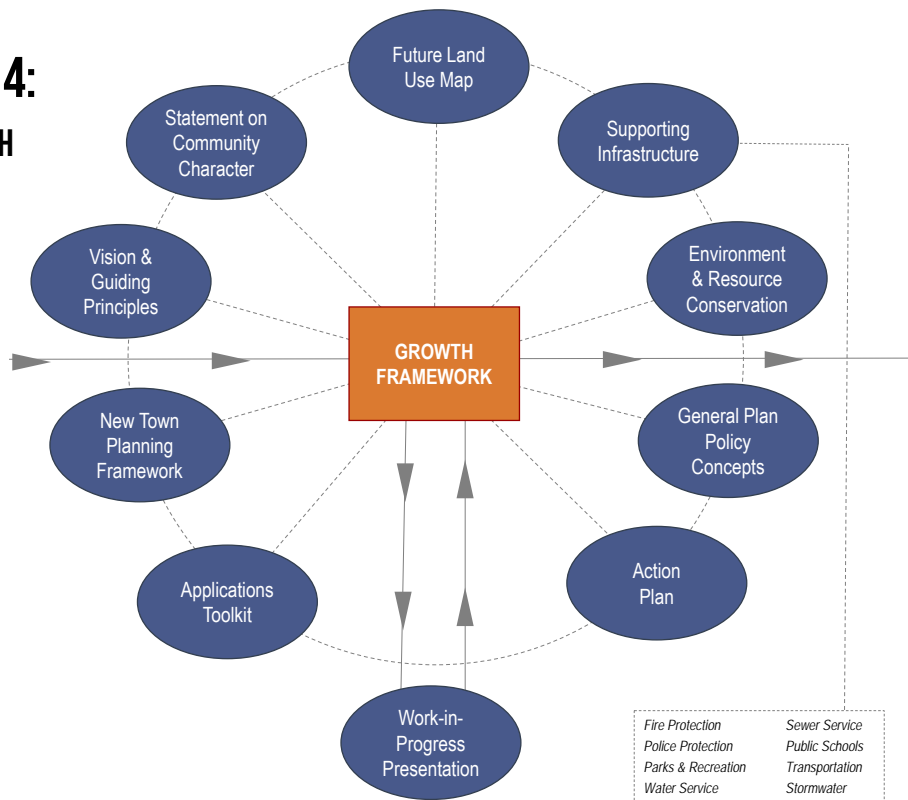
4:

H

Future Land Use Map

Statement on Community Character

Supporting Infrastructure

Vision & Guiding Principles

Environment & Resource Conservation

GROWTH FRAMEWORK

New Town Planning Framework

General Plan Policy Concepts

Applications Toolkit

Action Plan

Work-in-Progress Presentation

Fire Protection
Police Protection
Parks & Recreation
Water Service

Sewer Service
Public Schools
Transportation
Stormwater